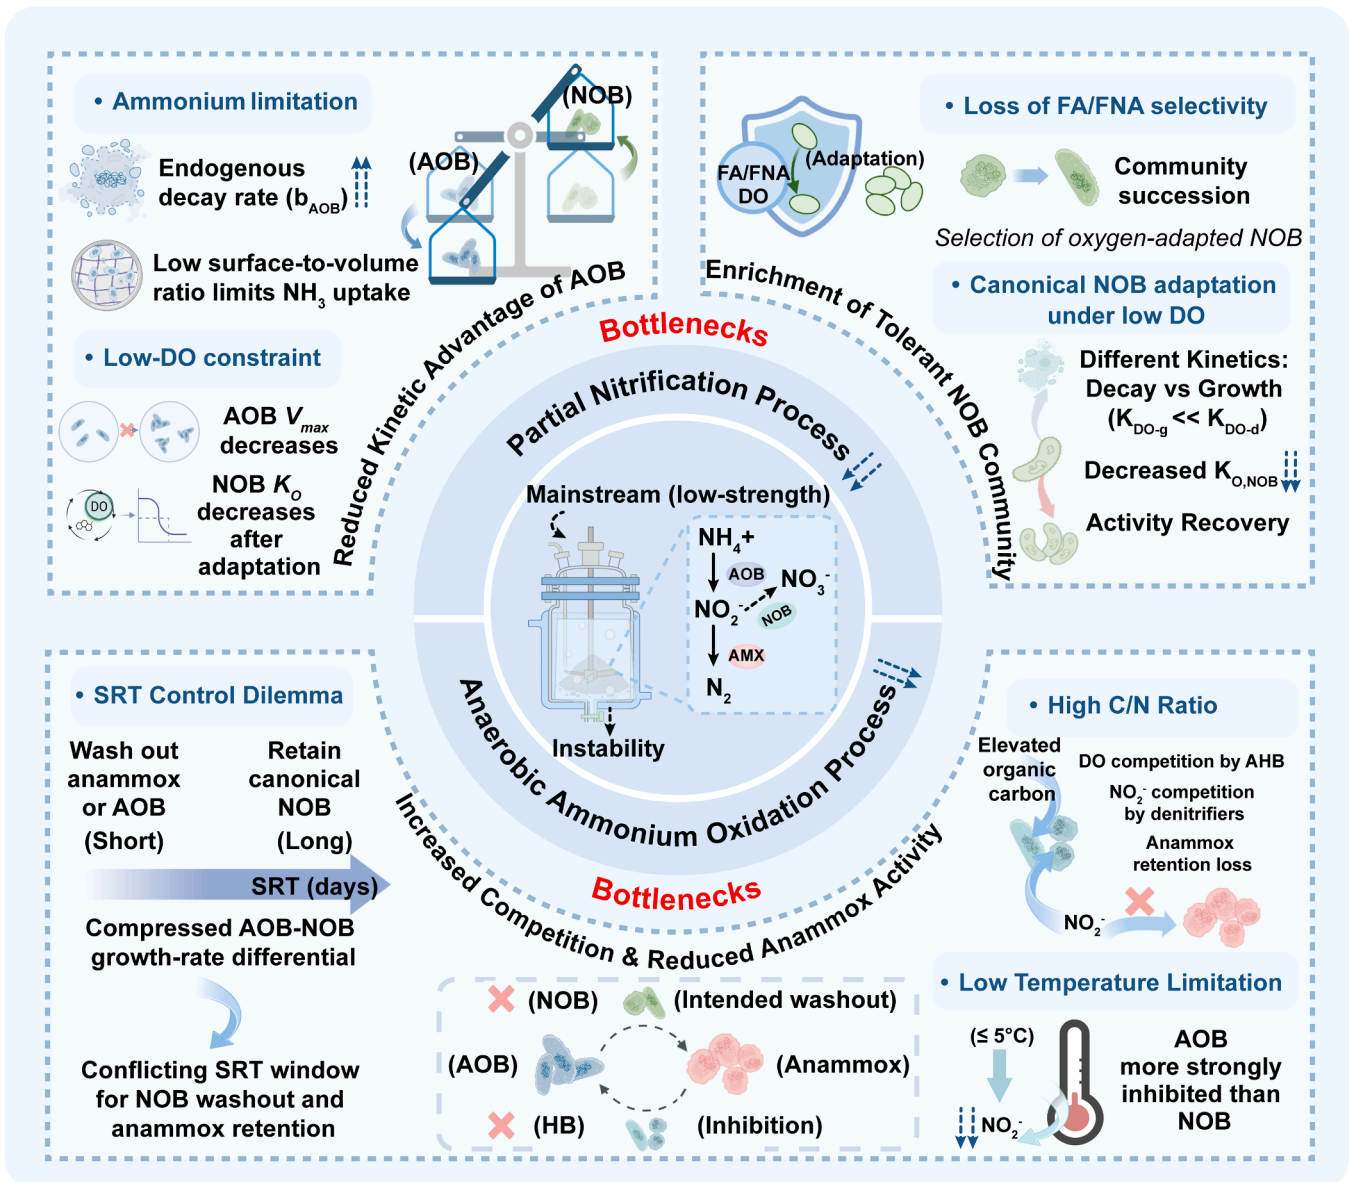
• Ammonium limitation

Endogenous decay rate ($b_{AOB}$)

Low surface-to-volume ratio limits $NH_3$ uptake

(NOB)

(AOB)

• Low-DO constraint

AOB $V_{max}$ decreases

DO

NOB $K_O$ decreases after adaptation

Reduced Kinetic Advantage of AOB

• Loss of FA/FNA selectivity

FA/FNA DO

(Adaptation)

Community succession

Selection of oxygen-adapted NOB

• Canonical NOB adaptation under low DO

Different Kinetics: Decay vs Growth ($K_{DO-g}$ << $K_{DO-d}$)

Decreased $K_{O,NOB}$

Activity Recovery

Enrichment of Tolerant NOB Community

Bottlenecks

Partial Nitrification Process

Mainstream (low-strength)

$NH_4$+

AOB

$NO_3^-$

$NO_2^-$

NOB

AMX

$N_2$

Instability

Anaerobic Ammonium Oxidation Process

Bottlenecks

• SRT Control Dilemma

Wash out anammox or AOB (Short)

Retain canonical NOB (Long)

SRT (days)

Compressed AOB-NOB growth-rate differential

Conflicting SRT window for NOB washout and anammox retention

Increased Competition & Reduced Anammox Activity

(NOB)

(Intended washout)

(AOB)

(Anammox)

(HB)

(Inhibition)

• High C/N Ratio

Elevated organic carbon

DO competition by AHB

$NO_2^-$ competition by denitrifiers

Anammox retention loss

$NO_2^-$

• Low Temperature Limitation

(≤ 5°C)

$NO_2^-$

AOB more strongly inhibited than NOB